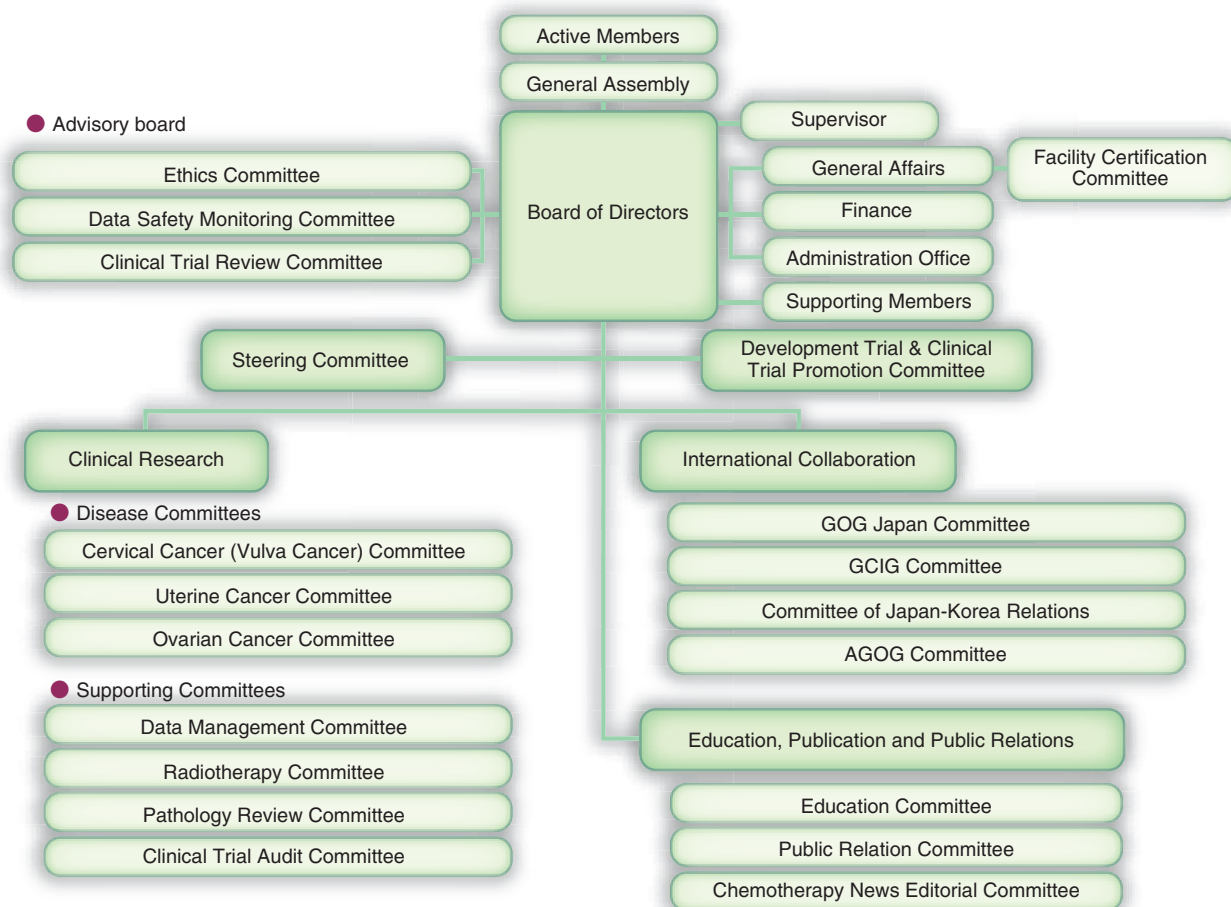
Active Members

General Assembly

Advisory board

Ethics Committee

Data Safety Monitoring Committee

Clinical Trial Review Committee

Board of Directors

Supervisor

General Affairs

Facility Certification Committee

Finance

Administration Office

Supporting Members

Steering Committee

Development Trial & Clinical Trial Promotion Committee

Clinical Research

Disease Committees

Cervical Cancer (Vulva Cancer) Committee

Uterine Cancer Committee

Ovarian Cancer Committee

Supporting Committees

Data Management Committee

Radiotherapy Committee

Pathology Review Committee

Clinical Trial Audit Committee

International Collaboration

GOG Japan Committee

GCIG Committee

Committee of Japan-Korea Relations

AGOG Committee

Education, Publication and Public Relations

Education Committee

Public Relation Committee

Chemotherapy News Editorial Committee